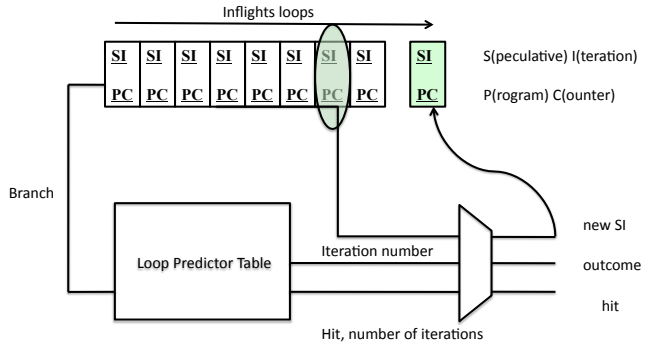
Inflights loops

| SI | SI | SI | SI | SI | SI | SI | SI |
|---|---|---|---|---|---|---|---|
| PC | PC | PC | PC | PC | PC | PC | PC |

SI
PC

S(peculative) I(teration)

P(rogram) C(ounter)

Branch

Loop Predictor Table

Iteration number

Hit, number of iterations

new SI

outcome

hit